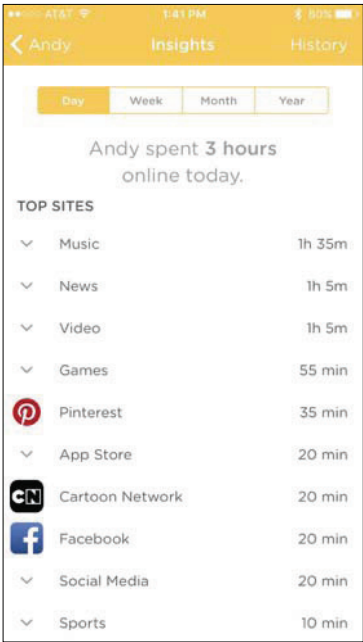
AT&T 1:41 PM 80%

< Andy Insights History

Day Week Month Year

Andy spent 3 hours online today.

TOP SITES

| | |
|---|---|
| Music | 1h 35m |
| News | 1h 5m |
| Video | 1h 5m |
| Games | 55 min |
| Pinterest | 35 min |
| App Store | 20 min |
| Cartoon Network | 20 min |
| Facebook | 20 min |
| Social Media | 20 min |
| Sports | 10 min |